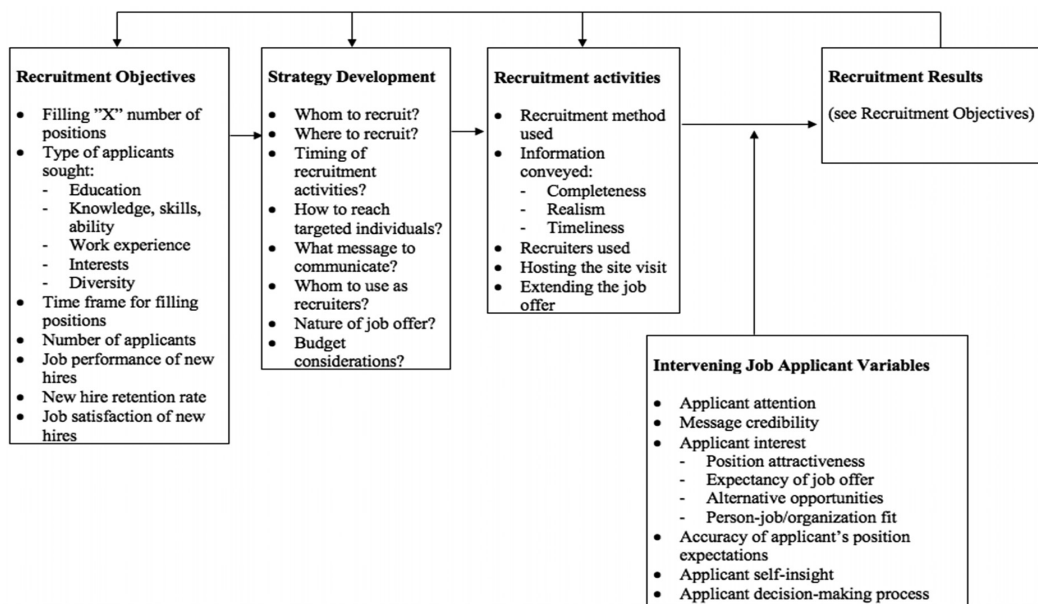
**Recruitment Objectives**

- Filling "X" number of positions
- Type of applicants sought:
  - Education
  - Knowledge, skills, ability
  - Work experience
  - Interests
  - Diversity
- Time frame for filling positions
- Number of applicants
- Job performance of new hires
- New hire retention rate
- Job satisfaction of new hires

**Strategy Development**

- Whom to recruit?
- Where to recruit?
- Timing of recruitment activities?
- How to reach targeted individuals?
- What message to communicate?
- Whom to use as recruiters?
- Nature of job offer?
- Budget considerations?

**Recruitment activities**

- Recruitment method used
- Information conveyed:
  - Completeness
  - Realism
  - Timeliness
- Recruiters used
- Hosting the site visit
- Extending the job offer

**Recruitment Results**

(see Recruitment Objectives)

**Intervening Job Applicant Variables**

- Applicant attention
- Message credibility
- Applicant interest
  - Position attractiveness
  - Expectancy of job offer
  - Alternative opportunities
  - Person-job/organization fit
- Accuracy of applicant's position expectations
- Applicant self-insight
- Applicant decision-making process